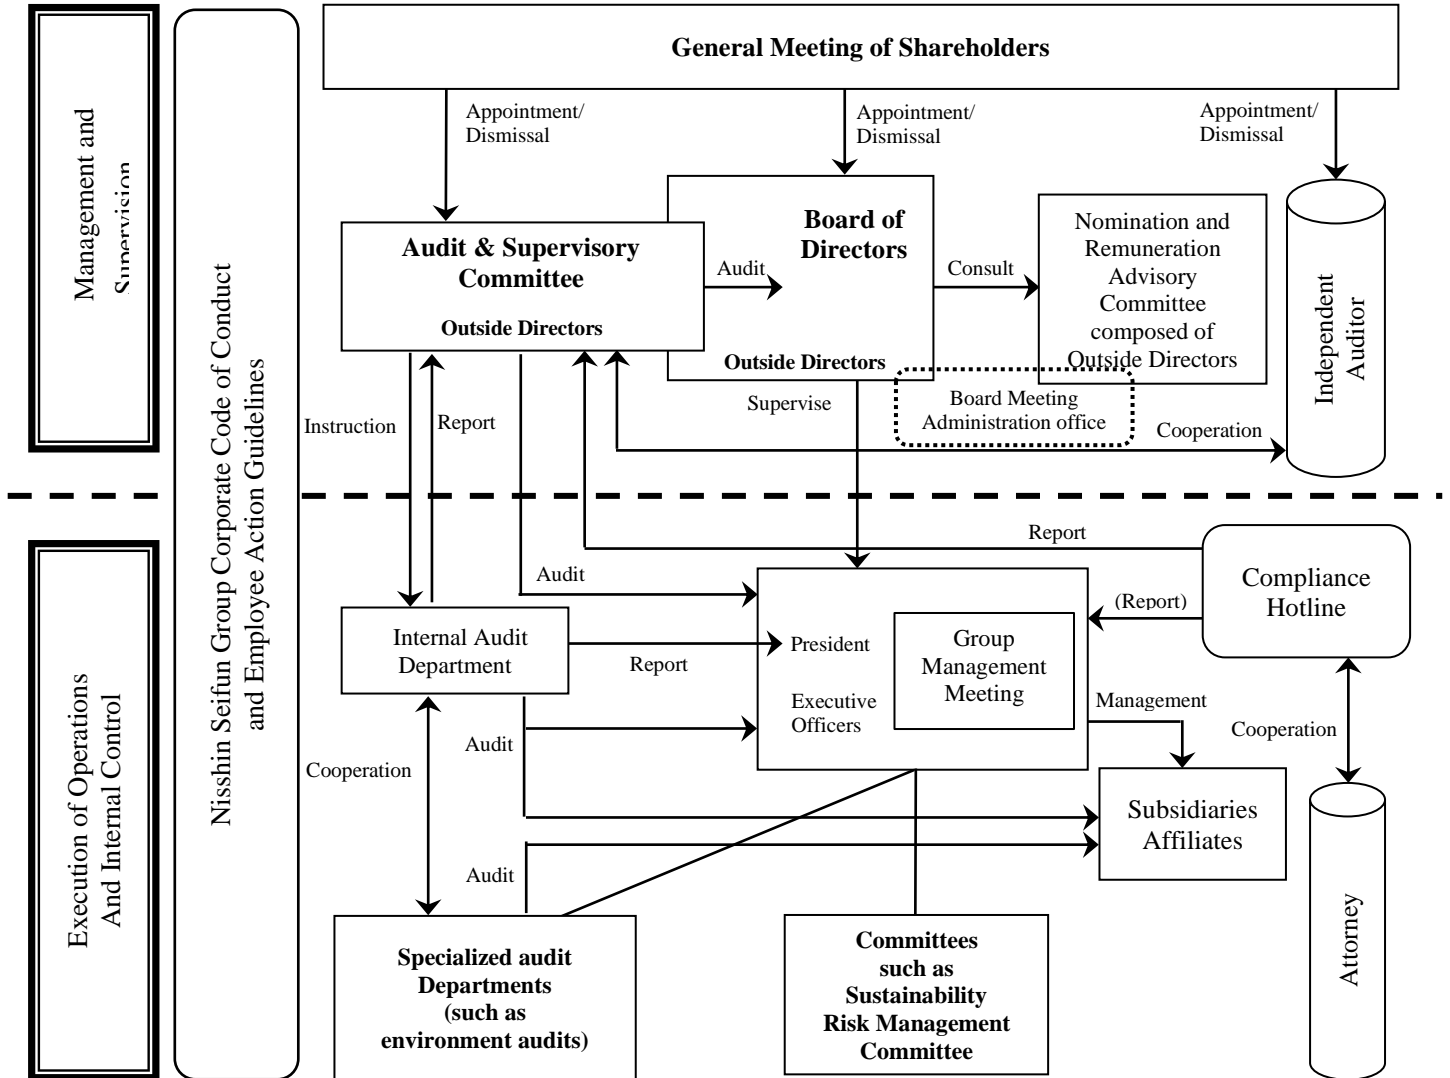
Management and Supervision

Nisshin Seifun Group Corporate Code of Conduct and Employee Action Guidelines

General Meeting of Shareholders

Appointment/ Dismissal

Appointment/ Dismissal

Appointment/ Dismissal

Audit & Supervisory Committee

Outside Directors

Audit

Board of Directors

Outside Directors

Consult

Nomination and Remuneration Advisory Committee composed of Outside Directors

Independent Auditor

Instruction

Report

Supervise

Board Meeting Administration office

Cooperation

Execution of Operations And Internal Control

Report

Compliance Hotline

Audit

(Report)

Internal Audit Department

Report

President

Executive Officers

Group Management Meeting

Management

Cooperation

Audit

Cooperation

Subsidiaries Affiliates

Audit

Specialized audit Departments (such as environment audits)

Committees such as Sustainability Risk Management Committee

Attorney